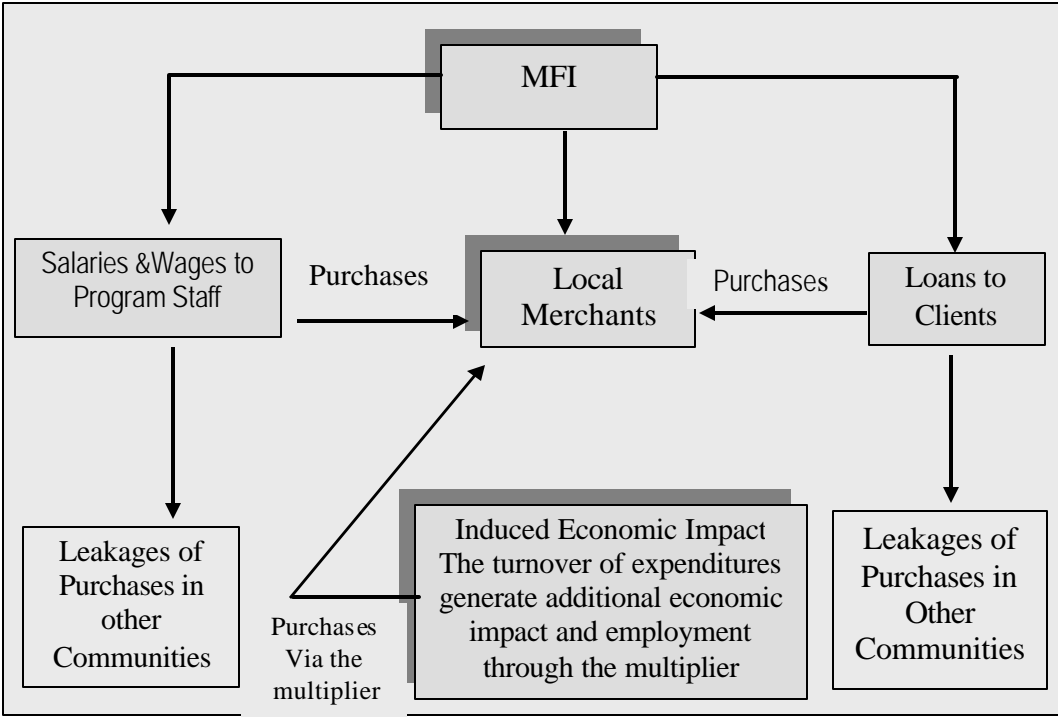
MFI

Salaries &Wages to Program Staff

Purchases

Local Merchants

Purchases

Loans to Clients

Leakages of Purchases in other Communities

Induced Economic Impact The turnover of expenditures generate additional economic impact and employment through the multiplier

Leakages of Purchases in Other Communities

Purchases Via the multiplier